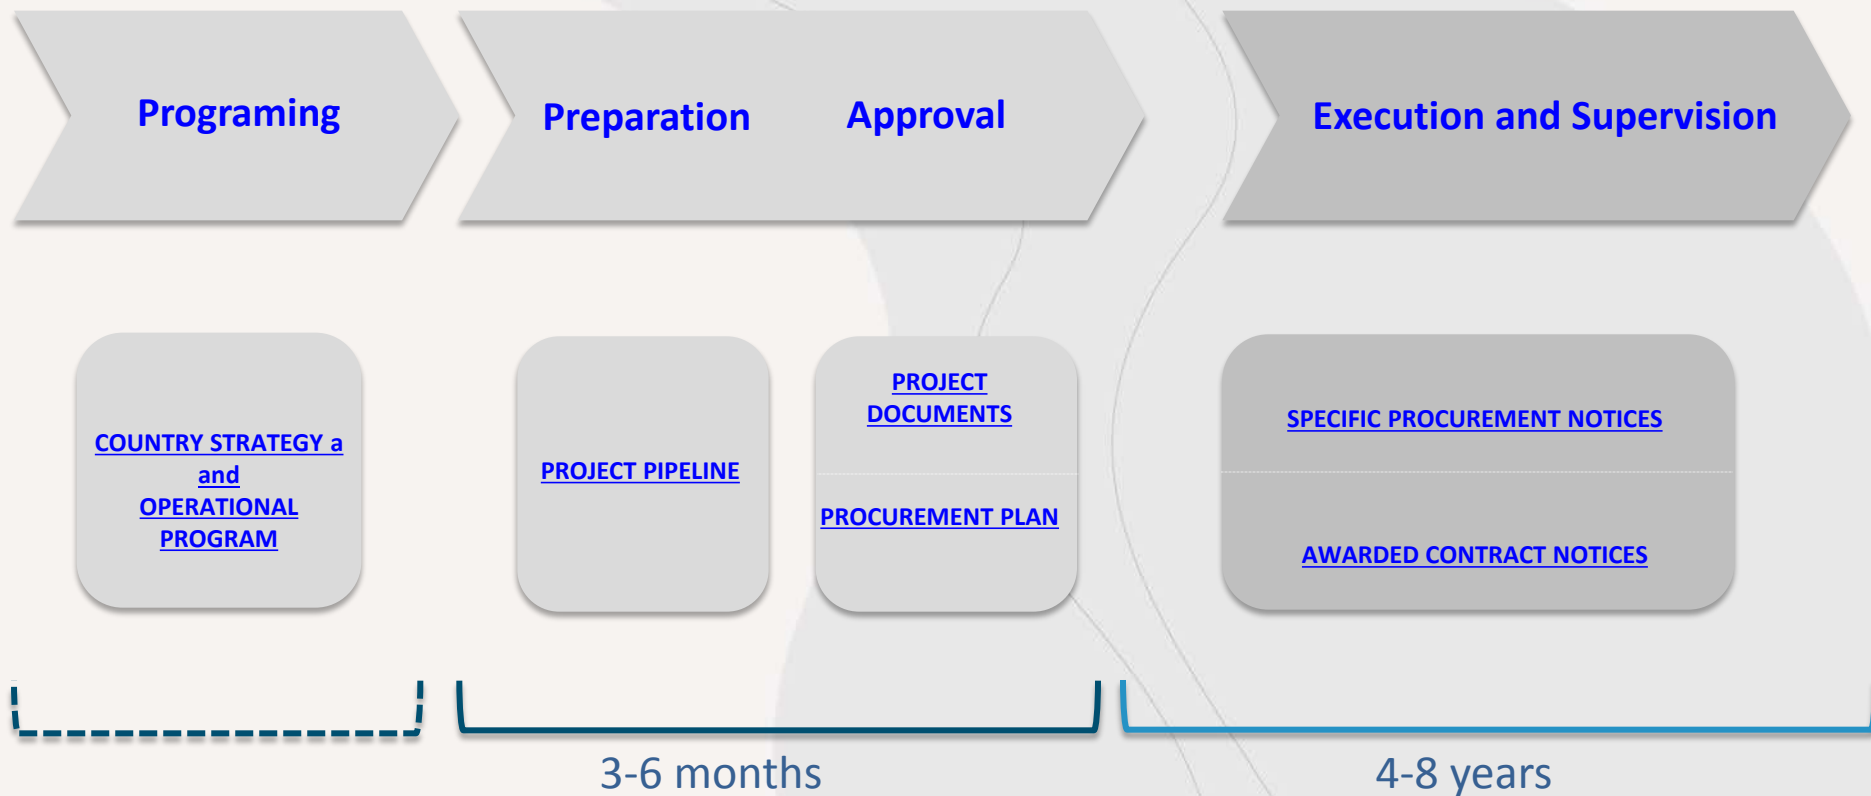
Programing

Preparation

Approval

Execution and Supervision

COUNTRY STRATEGY a and OPERATIONAL PROGRAM

PROJECT PIPELINE

PROJECT DOCUMENTS

PROCUREMENT PLAN

SPECIFIC PROCUREMENT NOTICES

AWARDED CONTRACT NOTICES

3-6 months

4-8 years